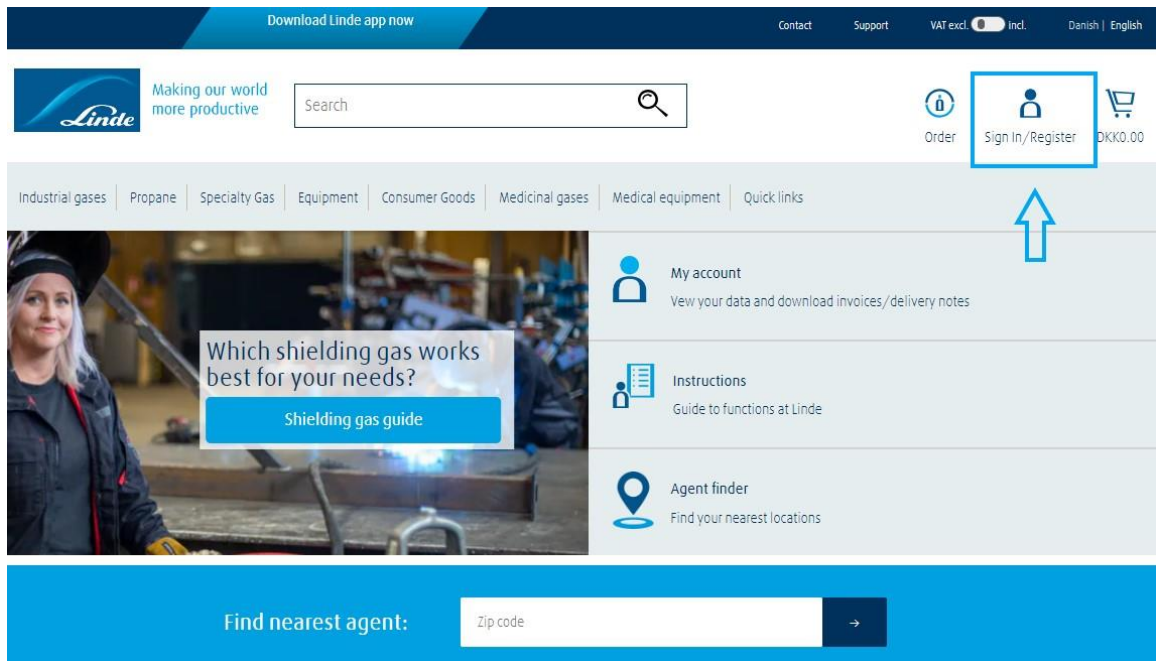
Download Linde app now

Contact Support VAT excl. incl. Danish | English

Linde

Making our world more productive

Search

Order

Sign In/Register

DKK0.00

Industrial gases | Propane | Specialty Gas | Equipment | Consumer Goods | Medicinal gases | Medical equipment | Quick links

Which shielding gas works best for your needs?

Shielding gas guide

My account
View your data and download invoices/delivery notes

Instructions
Guide to functions at Linde

Agent finder
Find your nearest locations

Find nearest agent:

Zip code

→